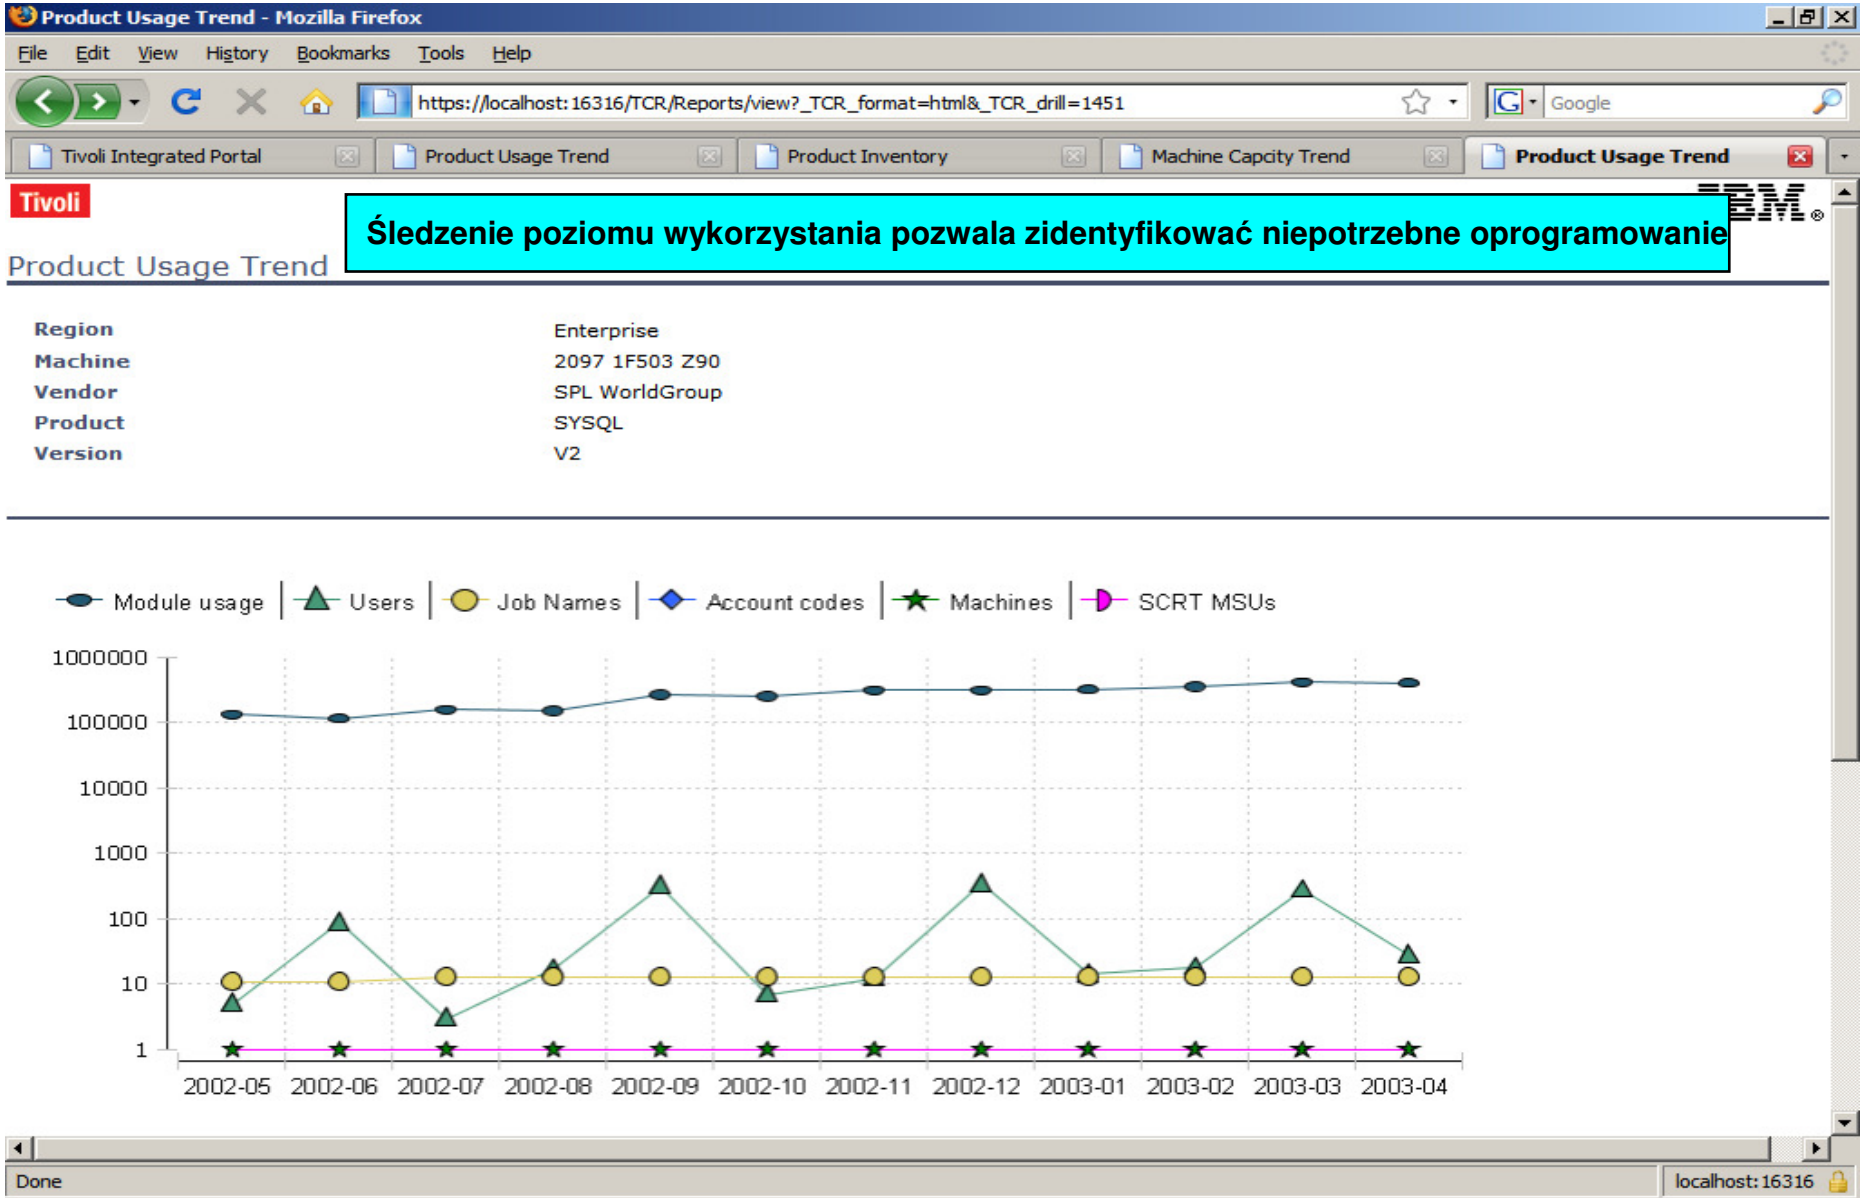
Product Usage Trend - Mozilla Firefox

File Edit View History Bookmarks Tools Help

https://localhost:16316/TCR/Reports/view?_TCR_format=html&_TCR_drill=1451

Google

Tivoli Integrated Portal | Product Usage Trend | Product Inventory | Machine Capcity Trend | Product Usage Trend

Tivoli

IBM

Śledzenie poziomu wykorzystania pozwala zidentyfikować niepotrzebne oprogramowanie

Product Usage Trend

| Region | Enterprise |
|---|---|
| Machine | 2097 1F503 Z90 |
| Vendor | SPL WorldGroup |
| Product | SYSQL |
| Version | V2 |

Module usage | Users | Job Names | Account codes | Machines | SCRT MSUs

1000000
100000
10000
1000
100
10
1

2002-05 2002-06 2002-07 2002-08 2002-09 2002-10 2002-11 2002-12 2003-01 2003-02 2003-03 2003-04

Done

localhost:16316